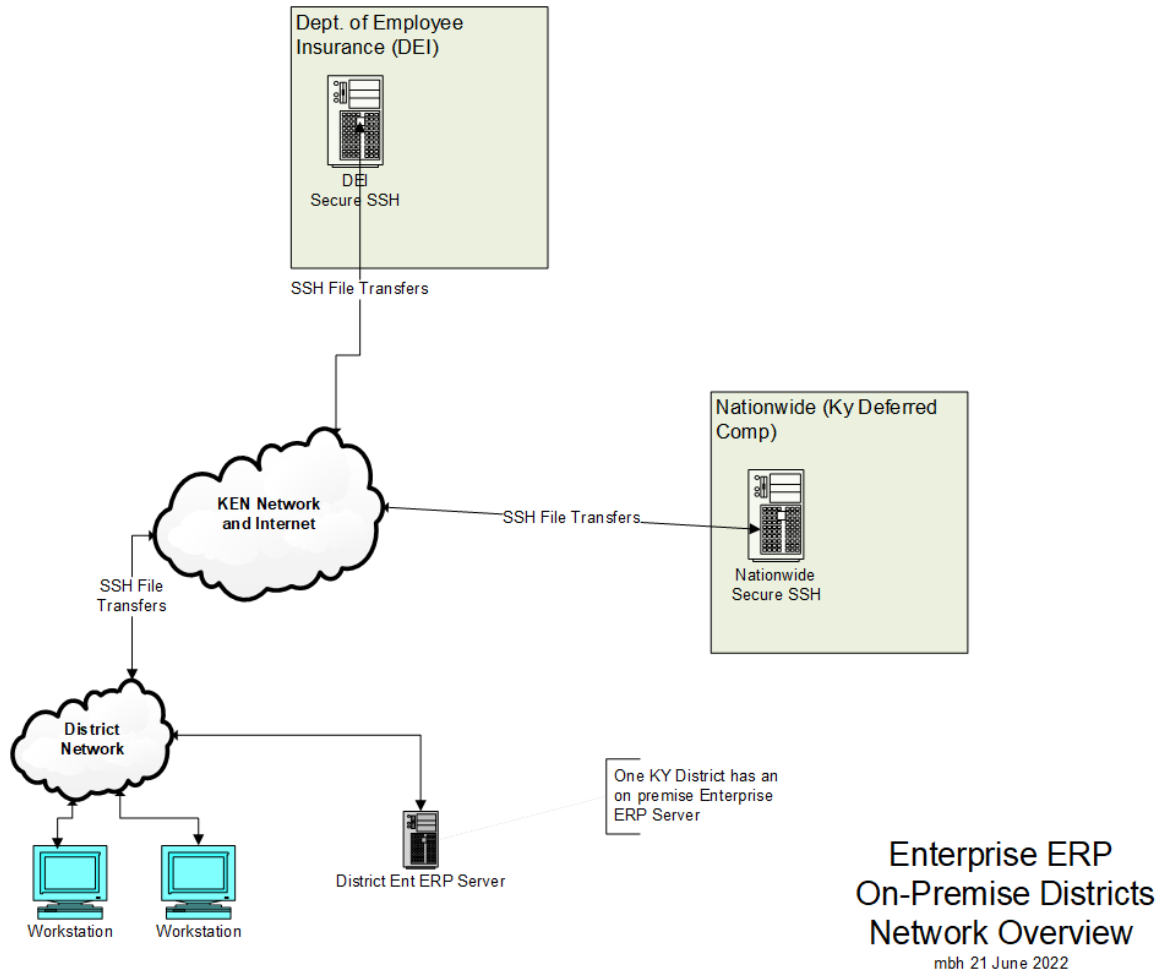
Dept. of Employee Insurance (DEI)

DEI Secure SSH

SSH File Transfers

Nationwide (Ky Deferred Comp)

KEN Network and Internet

SSH File Transfers

Nationwide Secure SSH

SSH File Transfers

District Network

One KY District has an on premise Enterprise ERP Server

District Ent ERP Server

Workstation

Workstation

Enterprise ERP
On-Premise Districts
Network Overview
mbh 21 June 2022